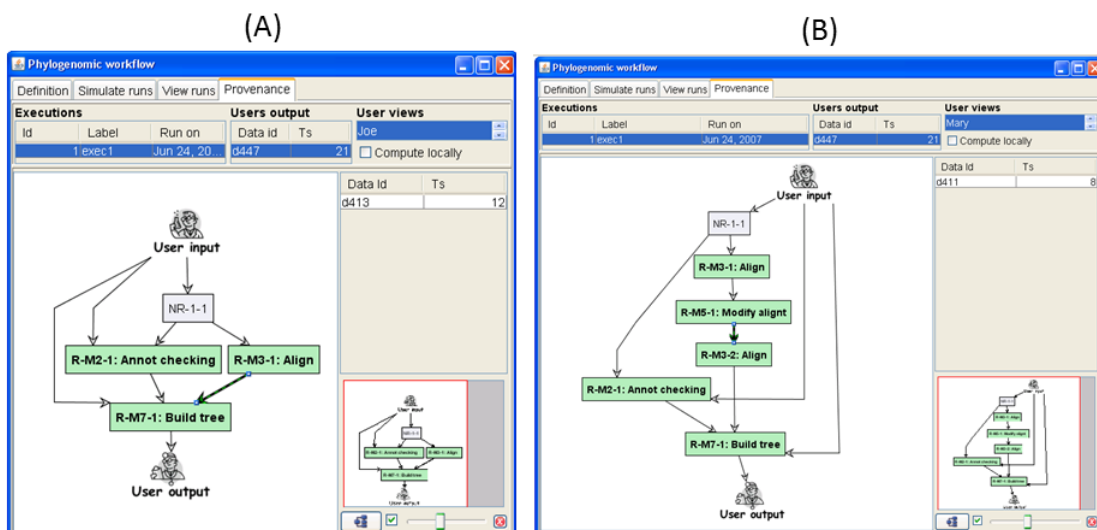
(A)

Phylogenomic workflow

Definition | Simulate runs | View runs | Provenance

Executions

| Id | Label | Run on |
|---|---|---|
| 1 | exec1 | Jun 24, 20... |

Users output

| Data id | Ts |
|---|---|
| d447 | 21 |

User views

Joe

Compute locally

| Data Id | Ts |
|---|---|
| d413 | 12 |

User input

NR-1-1

R-M2-1: Annot checking

R-M3-1: Align

R-M7-1: Build tree

User output

(B)

Phylogenomic workflow

Definition | Simulate runs | View runs | Provenance

Executions

| Id | Label | Run on |
|---|---|---|
| 1 | exec1 | Jun 24, 2007 |

Users output

| Data id | Ts |
|---|---|
| d447 | 21 |

User views

Mary

Compute locally

| Data Id | Ts |
|---|---|
| d411 | 8 |

User input

NR-1-1

R-M3-1: Align

R-M5-1: Modify alignt

R-M3-2: Align

R-M2-1: Annot checking

R-M7-1: Build tree

User output